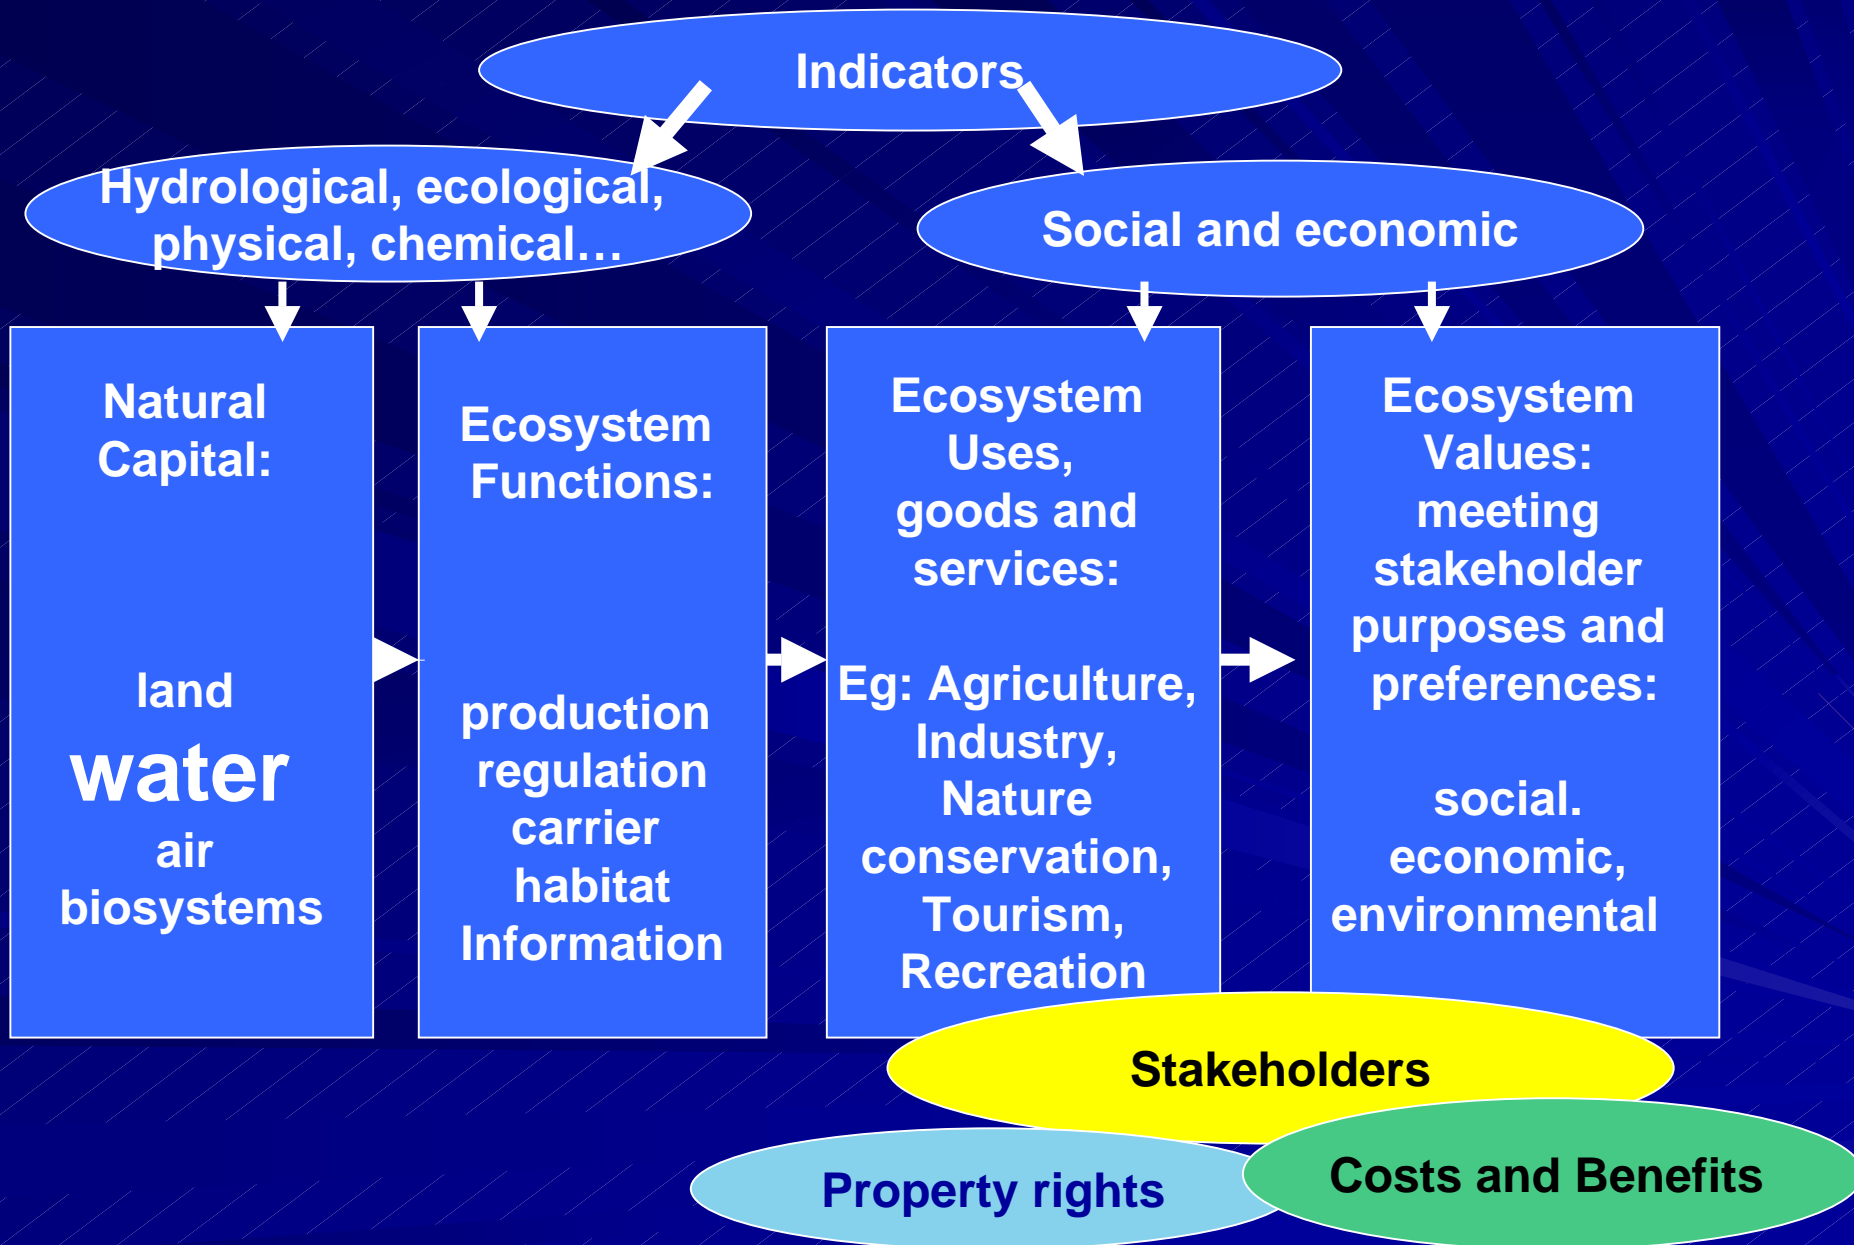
Indicators

Hydrological, ecological, physical, chemical…

Social and economic

Natural Capital:

land
water
air
biosystems

Ecosystem Functions:

production
regulation
carrier
habitat
Information

Ecosystem Uses, goods and services:

Eg: Agriculture, Industry, Nature conservation, Tourism, Recreation

Ecosystem Values: meeting stakeholder purposes and preferences:

social. economic, environmental

Stakeholders

Property rights

Costs and Benefits